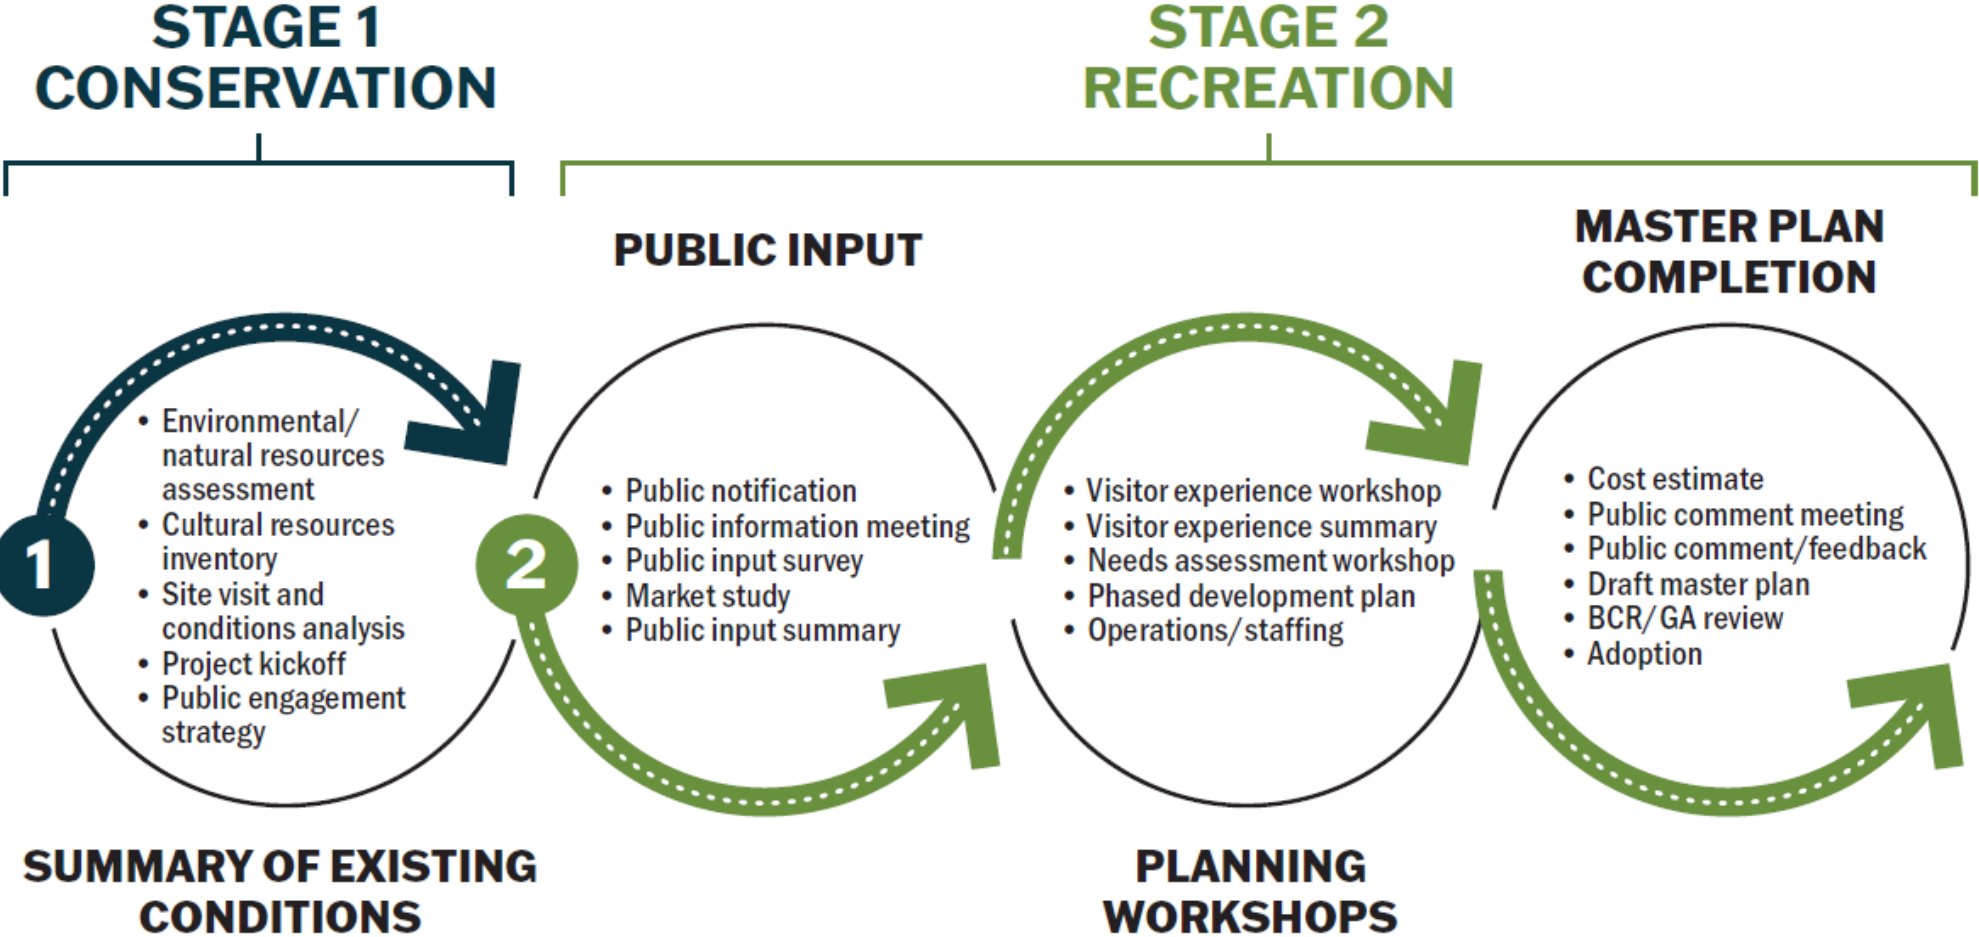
STAGE 1
CONSERVATION

STAGE 2
RECREATION

1

- Environmental/ natural resources assessment
- Cultural resources inventory
- Site visit and conditions analysis
- Project kickoff
- Public engagement strategy

SUMMARY OF EXISTING CONDITIONS

PUBLIC INPUT

2

- Public notification
- Public information meeting
- Public input survey
- Market study
- Public input summary

- Visitor experience workshop
- Visitor experience summary
- Needs assessment workshop
- Phased development plan
- Operations/ staffing

PLANNING WORKSHOPS

MASTER PLAN COMPLETION

- Cost estimate
- Public comment meeting
- Public comment/feedback
- Draft master plan
- BCR/ GA review
- Adoption